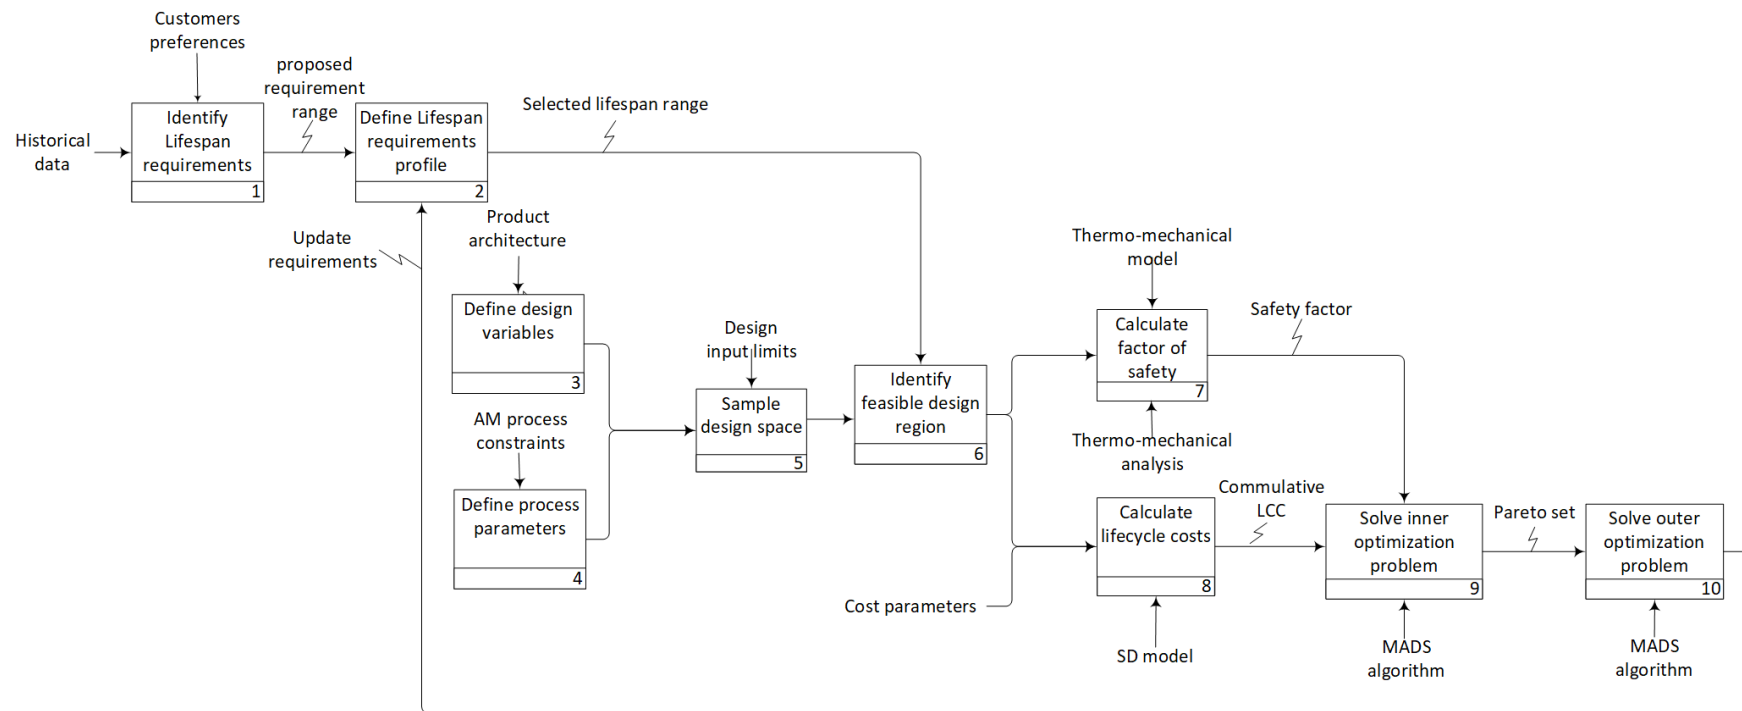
Customers preferences

Historical data

Identify Lifespan requirements
1

proposed requirement range

Define Lifespan requirements profile
2

Selected lifespan range

Update requirements

Product architecture

Define design variables
3

AM process constraints

Define process parameters
4

Design input limits

Sample design space
5

Identify feasible design region
6

Thermo-mechanical model

Calculate factor of safety
7

Thermo-mechanical analysis

Safety factor

Calculate lifecycle costs
8

Commulative LCC

Cost parameters

SD model

Solve inner optimization problem
9

MADS algorithm

Pareto set

Solve outer optimization problem
10

MADS algorithm